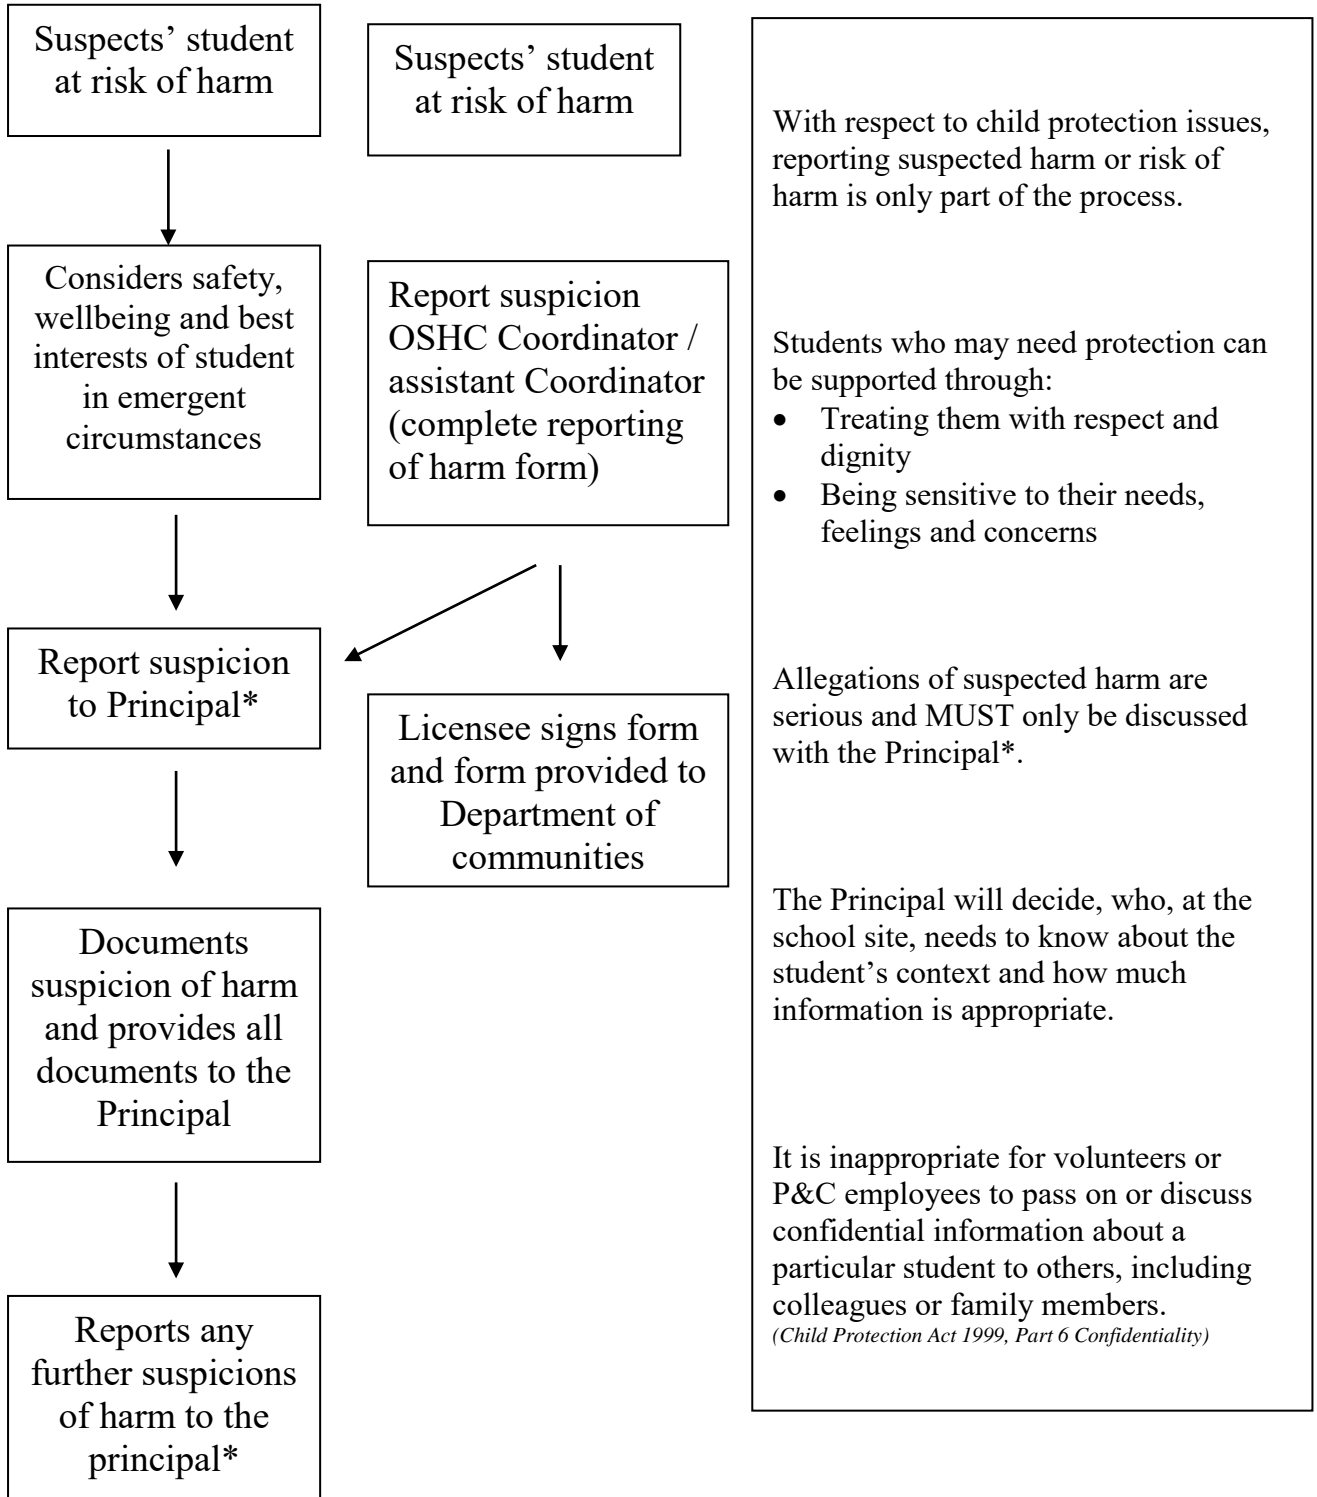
Suspects' student at risk of harm

Considers safety, wellbeing and best interests of student in emergent circumstances

Report suspicion to Principal*

Documents suspicion of harm and provides all documents to the Principal

Reports any further suspicions of harm to the principal*

Suspects' student at risk of harm

Report suspicion OSHC Coordinator / assistant Coordinator (complete reporting of harm form)

Licensee signs form and form provided to Department of communities

With respect to child protection issues, reporting suspected harm or risk of harm is only part of the process.

Students who may need protection can be supported through:
- Treating them with respect and dignity
- Being sensitive to their needs, feelings and concerns

Allegations of suspected harm are serious and MUST only be discussed with the Principal*.

The Principal will decide, who, at the school site, needs to know about the student's context and how much information is appropriate.

It is inappropriate for volunteers or P&C employees to pass on or discuss confidential information about a particular student to others, including colleagues or family members.
(Child Protection Act 1999, Part 6 Confidentiality)